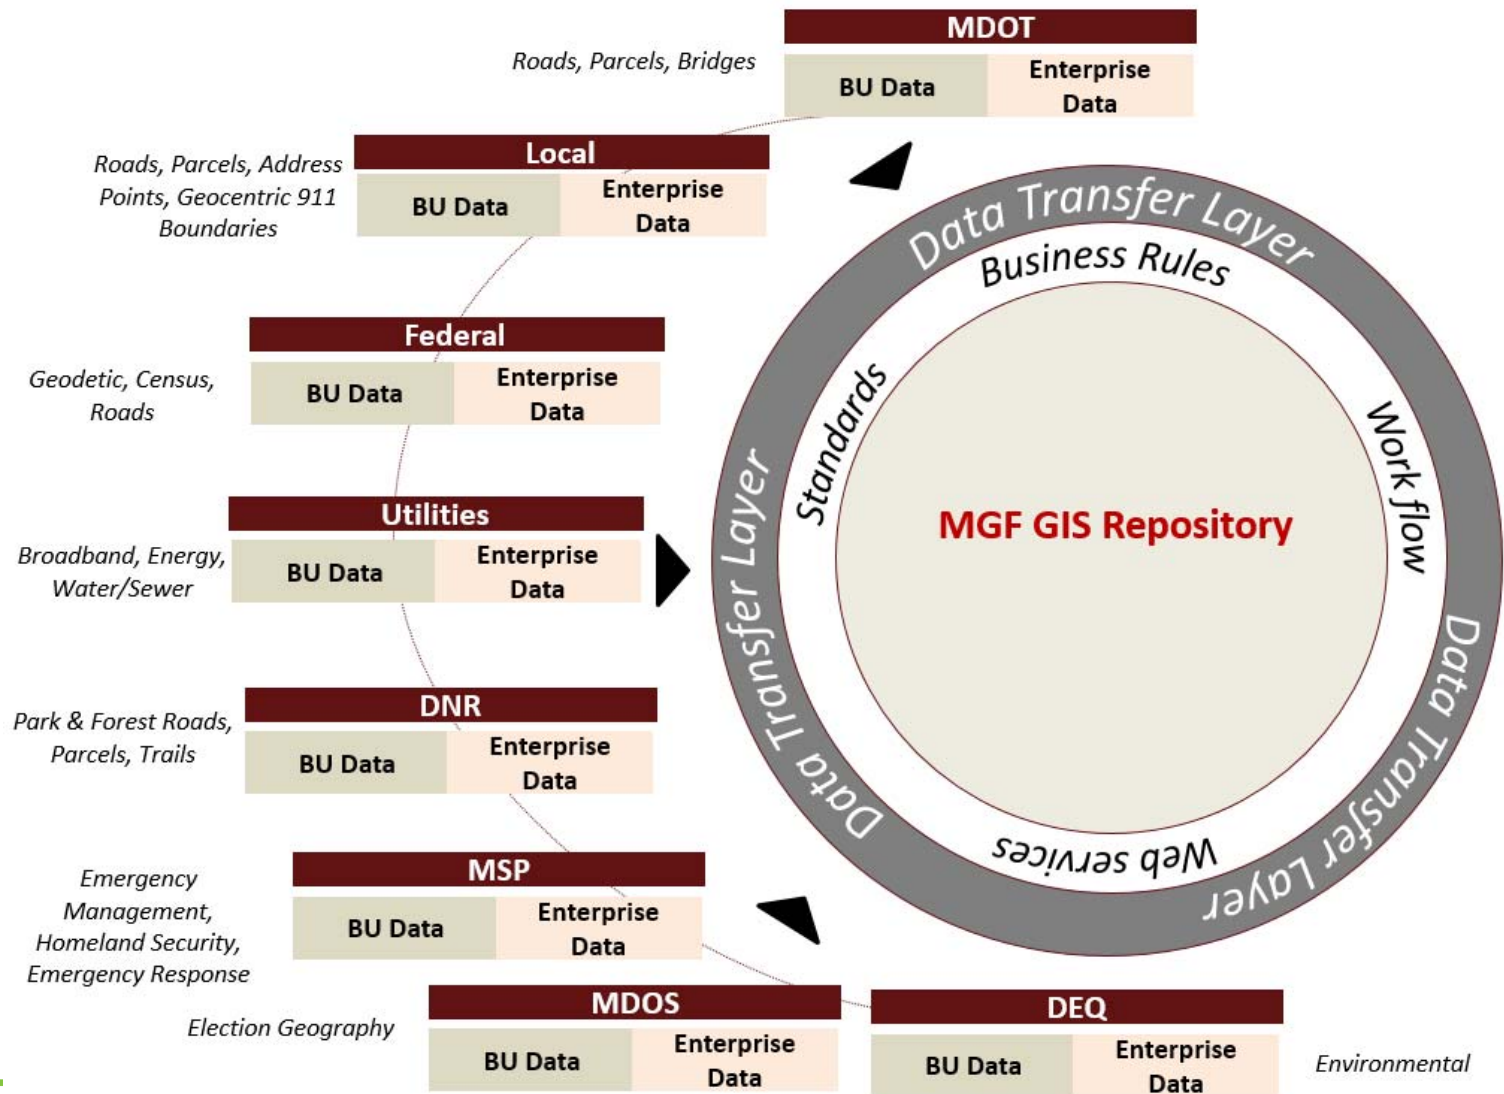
MDOT

Roads, Parcels, Bridges

| BU Data | Enterprise Data |
|---|---|

Local

Roads, Parcels, Address Points, Geocentric 911 Boundaries

| BU Data | Enterprise Data |
|---|---|

Federal

Geodetic, Census, Roads

| BU Data | Enterprise Data |
|---|---|

Utilities

Broadband, Energy, Water/Sewer

| BU Data | Enterprise Data |
|---|---|

DNR

Park & Forest Roads, Parcels, Trails

| BU Data | Enterprise Data |
|---|---|

MSP

Emergency Management, Homeland Security, Emergency Response

| BU Data | Enterprise Data |
|---|---|

MDOS

Election Geography

| BU Data | Enterprise Data |
|---|---|

DEQ

| BU Data | Enterprise Data |
|---|---|

Environmental

Data Transfer Layer
Business Rules
Standards
Work flow
MGF GIS Repository
Web services
Data Transfer Layer
Data Transfer Layer